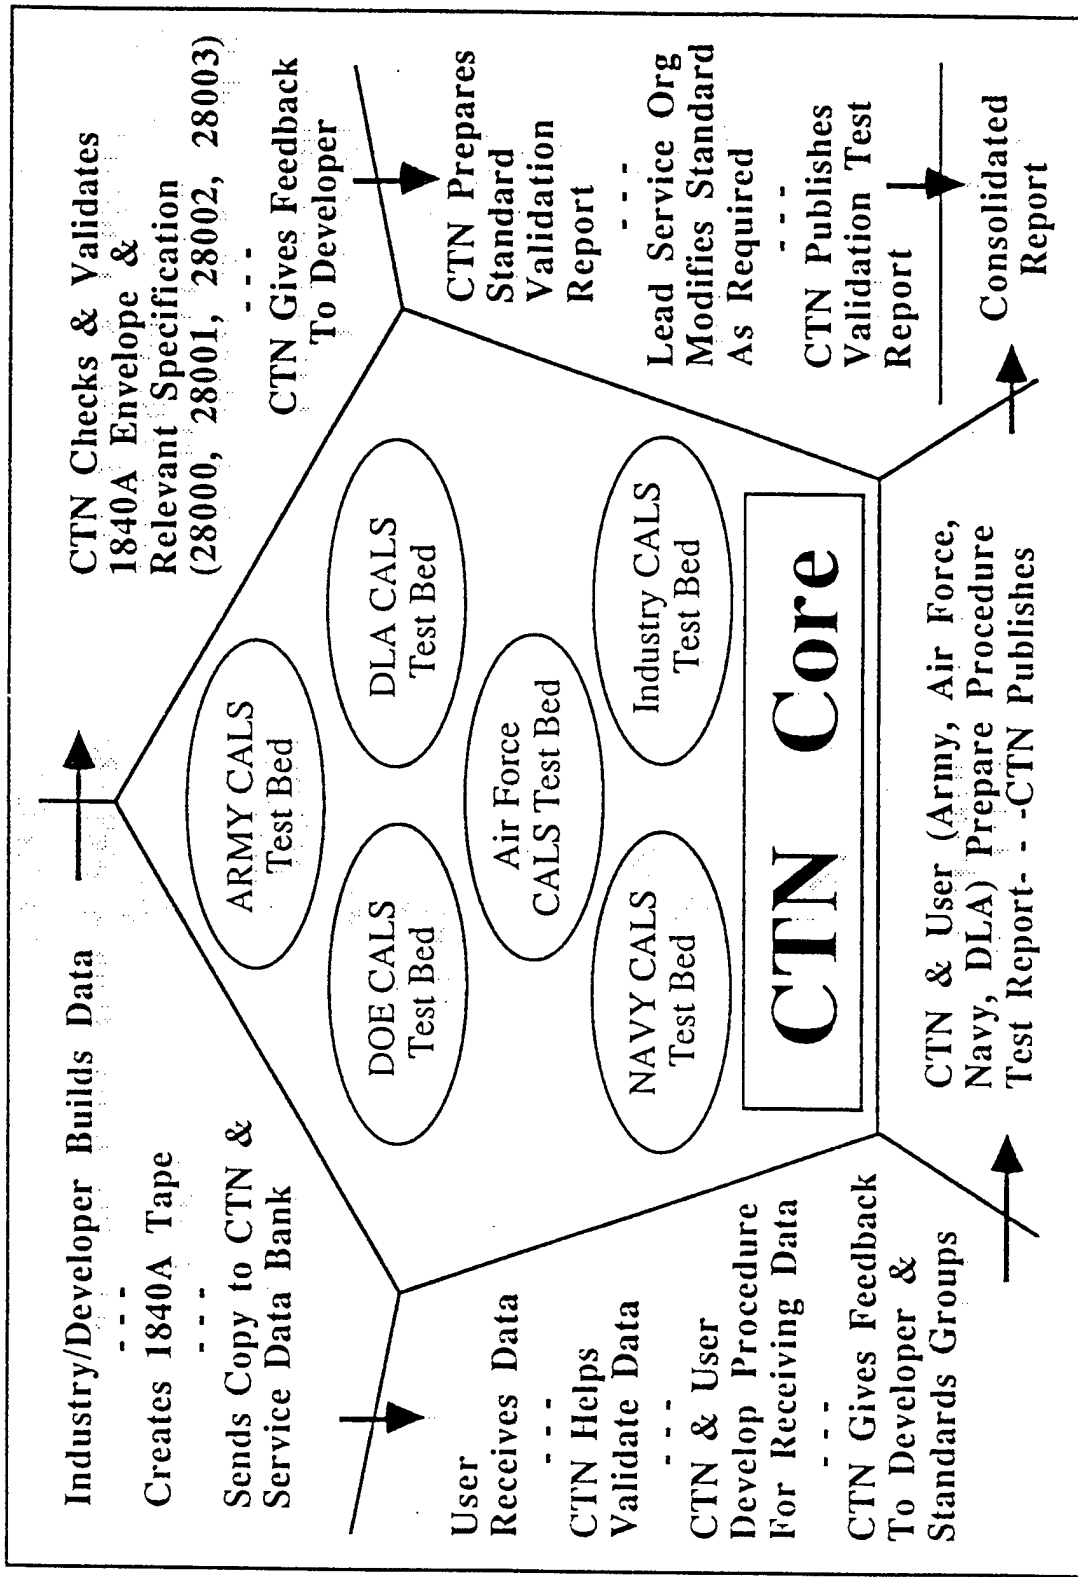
Industry/Developer Builds Data
- - -
Creates 1840A Tape
- - -
Sends Copy to CTN & Service Data Bank

CTN Checks & Validates 1840A Envelope & Relevant Specification (28000, 28001, 28002, 28003)
- - -
CTN Gives Feedback To Developer

CTN Prepares Standard Validation Report
- - -
Lead Service Org Modifies Standard As Required
- - -
CTN Publishes Validation Test Report

Consolidated Report

ARMY CALS Test Bed

DLA CALS Test Bed

DOE CALS Test Bed

Air Force CALS Test Bed

Industry CALS Test Bed

NAVY CALS Test Bed

CTN Core

CTN & User (Army, Air Force, Navy, DLA) Prepare Procedure Test Report- - -CTN Publishes

User Receives Data
- - -
CTN Helps Validate Data
- - -
CTN & User Develop Procedure For Receiving Data
- - -
CTN Gives Feedback To Developer & Standards Groups